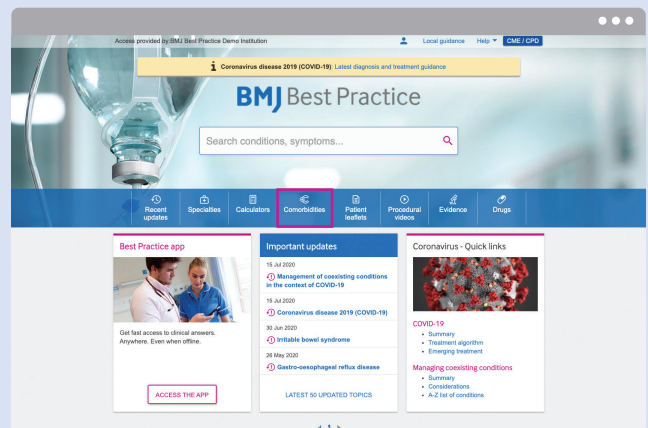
Access provided by BMJ Best Practice Demo Institution

Local guidance Help CME / CPD

Coronavirus disease 2019 (COVID-19): Latest diagnosis and treatment guidance

BMJ Best Practice

Search conditions, symptoms...

Recent updates | Specialties | Calculators | Comorbidities | Patient leaflets | Procedural videos | Evidence | Drugs

Best Practice app

Get fast access to clinical answers. Anywhere. Even when offline.

ACCESS THE APP

Important updates

15 Jul 2020
Management of coexisting conditions in the context of COVID-19

15 Jul 2020
Coronavirus disease 2019 (COVID-19)

30 Jun 2020
Irritable bowel syndrome

26 May 2020
Gastro-oesophageal reflux disease

LATEST 50 UPDATED TOPICS

Coronavirus - Quick links

COVID-19
• Summary
• Treatment algorithm
• Emerging treatment

Managing coexisting conditions
• Summary
• Considerations
• A-Z list of conditions